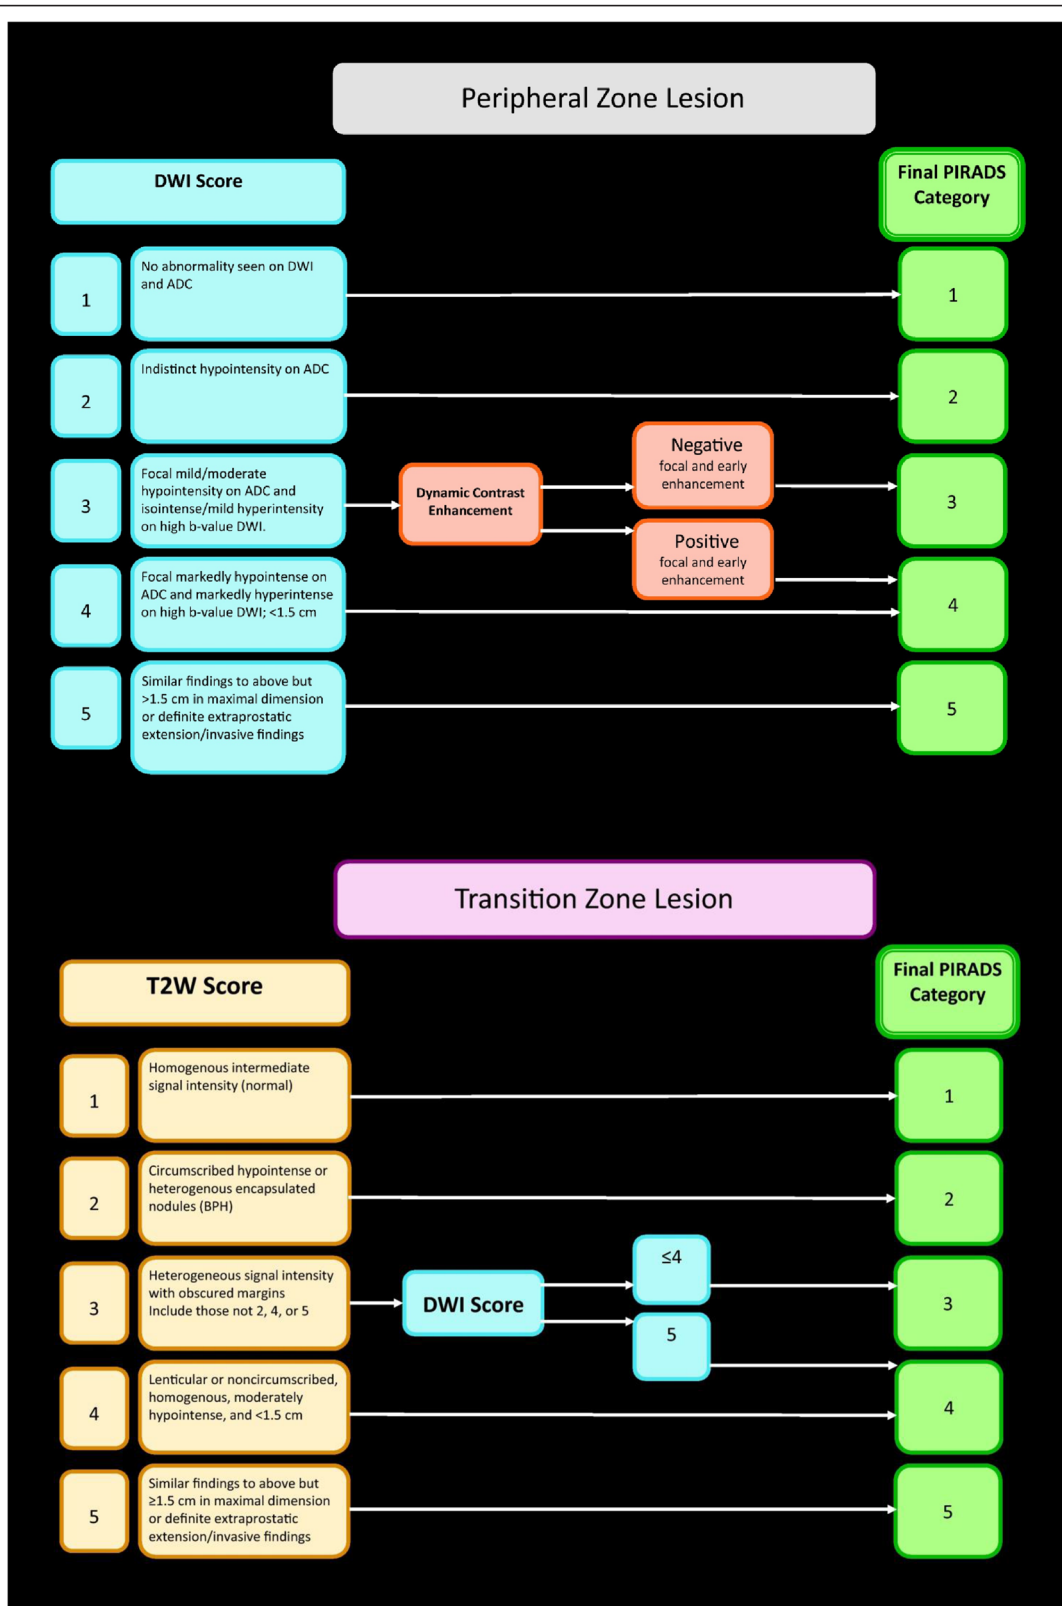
Peripheral Zone Lesion

DWI Score

Final PIRADS Category

1 No abnormality seen on DWI and ADC → 1

2 Indistinct hypointensity on ADC → 2

3 Focal mild/moderate hypointensity on ADC and isointense/mild hyperintensity on high b-value DWI. → Dynamic Contrast Enhancement

Negative focal and early enhancement → 3

Positive focal and early enhancement → 4

4 Focal markedly hypointense on ADC and markedly hyperintense on high b-value DWI; <1.5 cm → 4

5 Similar findings to above but >1.5 cm in maximal dimension or definite extraprostatic extension/invasive findings → 5

Transition Zone Lesion

T2W Score

Final PIRADS Category

1 Homogenous intermediate signal intensity (normal) → 1

2 Circumscribed hypointense or heterogenous encapsulated nodules (BPH) → 2

3 Heterogeneous signal intensity with obscured margins Include those not 2, 4, or 5 → DWI Score

≤4 → 3

5 → 4

4 Lenticular or noncircumscribed, homogenous, moderately hypointense, and <1.5 cm → 4

5 Similar findings to above but ≥1.5 cm in maximal dimension or definite extraprostatic extension/invasive findings → 5